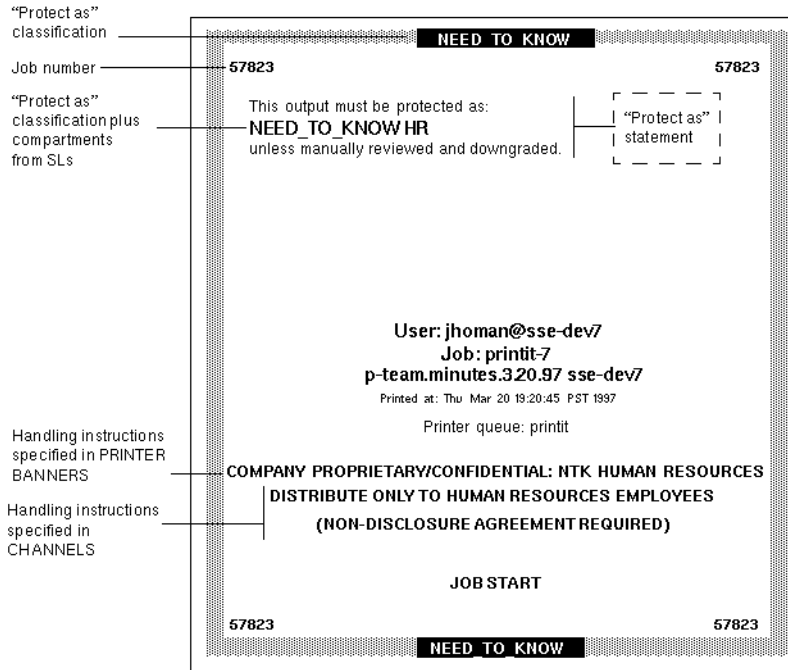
"Protect as" classification

Job number

"Protect as" classification plus compartments from SLs

Handling instructions specified in PRINTER BANNERS

Handling instructions specified in CHANNELS

NEED TO KNOW

57823

57823

This output must be protected as:
NEED_TO_KNOW HR
unless manually reviewed and downgraded.

"Protect as" statement

User: jhoman@sse-dev7
Job: printit-7
p-team.minutes.3.20.97 sse-dev7
Printed at: Thu Mar 20 19:20:45 PST 1997

Printer queue: printit

COMPANY PROPRIETARY/CONFIDENTIAL: NTK HUMAN RESOURCES
DISTRIBUTE ONLY TO HUMAN RESOURCES EMPLOYEES
(NON-DISCLOSURE AGREEMENT REQUIRED)

JOB START

57823

57823

NEED TO KNOW